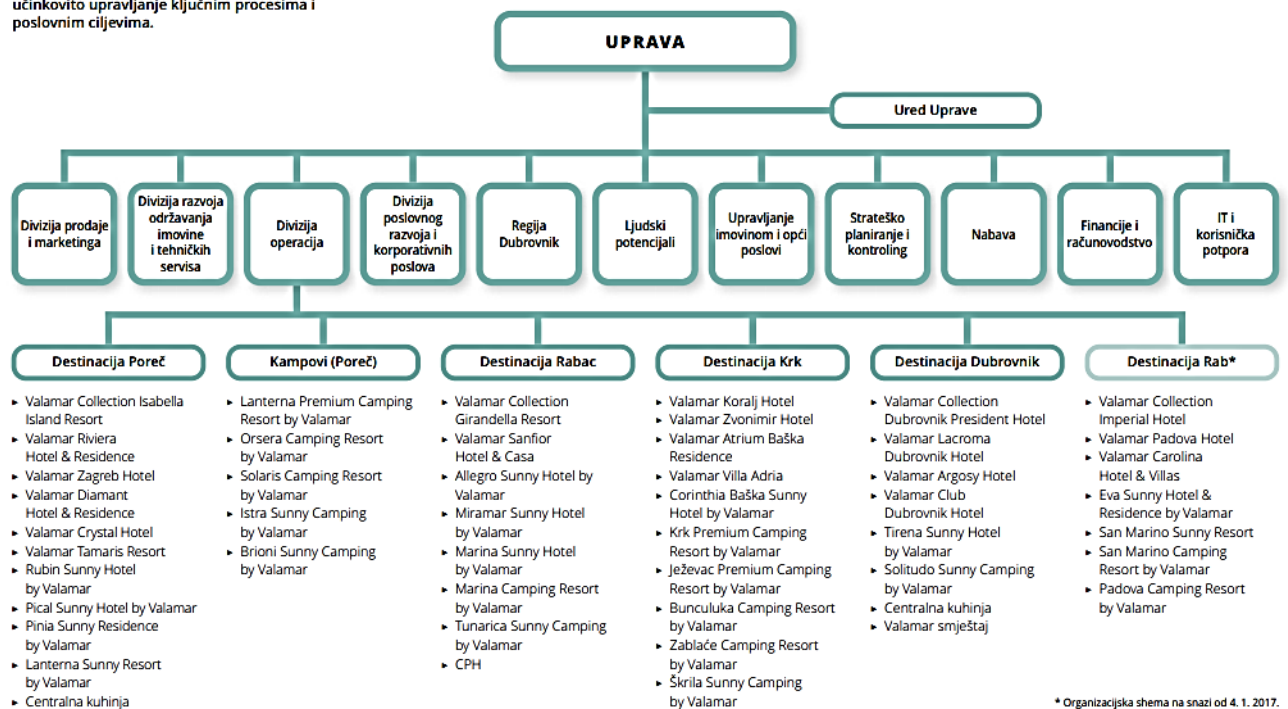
učinkovito upravljanje ključnim procesima i poslovnim ciljevima.

UPRAVA

Ured Uprave

Divizija prodaje i marketinga

Divizija razvoja održavanja imovine i tehničkih servisa

Divizija operacija

Divizija poslovnog razvoja i korporativnih poslova

Regija Dubrovnik

Ljudski potencijali

Upravljanje imovinom i opći poslovi

Strateško planiranje i kontroling

Nabava

Financije i računovodstvo

IT i korisnička potpora

Destinacija Poreč
- Valamar Collection Isabella Island Resort
- Valamar Riviera Hotel & Residence
- Valamar Zagreb Hotel
- Valamar Diamant Hotel & Residence
- Valamar Crystal Hotel
- Valamar Tamaris Resort
- Rubin Sunny Hotel by Valamar
- Pical Sunny Hotel by Valamar
- Pinia Sunny Residence by Valamar
- Lanterna Sunny Resort by Valamar
- Centralna kuhinja

Kampovi (Poreč)
- Lanterna Premium Camping Resort by Valamar
- Orsera Camping Resort by Valamar
- Solaris Camping Resort by Valamar
- Istra Sunny Camping by Valamar
- Brioni Sunny Camping by Valamar

Destinacija Rabac
- Valamar Collection Girandella Resort
- Valamar Sanfior Hotel & Casa
- Allegro Sunny Hotel by Valamar
- Miramar Sunny Hotel by Valamar
- Marina Sunny Hotel by Valamar
- Marina Camping Resort by Valamar
- Tunarica Sunny Camping by Valamar
- CPH

Destinacija Krk
- Valamar Koralj Hotel
- Valamar Zvonimir Hotel
- Valamar Atrium Baška Residence
- Valamar Villa Adria
- Corinthia Baška Sunny Hotel by Valamar
- Krk Premium Camping Resort by Valamar
- Ježevac Premium Camping Resort by Valamar
- Bunculuka Camping Resort by Valamar
- Zablaće Camping Resort by Valamar
- Škrila Sunny Camping by Valamar

Destinacija Dubrovnik
- Valamar Collection Dubrovnik President Hotel
- Valamar Lacroma Dubrovnik Hotel
- Valamar Argosy Hotel
- Valamar Club Dubrovnik Hotel
- Tirena Sunny Hotel by Valamar
- Solitudo Sunny Camping by Valamar
- Centralna kuhinja
- Valamar smještaj

Destinacija Rab*
- Valamar Collection Imperial Hotel
- Valamar Padova Hotel
- Valamar Carolina Hotel & Villas
- Eva Sunny Hotel & Residence by Valamar
- San Marino Sunny Resort
- San Marino Camping Resort by Valamar
- Padova Camping Resort by Valamar

* Organizacijska shema na snazi od 4. 1. 2017.